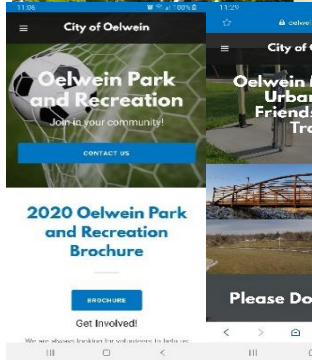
11:06
100%
City of Oelwein
Oelwein Park and Recreation
Join in your community!
CONTACT US
2020 Oelwein Park and Recreation Brochure
BROCHURE
Get Involved!
We are always looking for volunteers to help us

11:29
oelwe
City of
Oelwein
Urban
Friends
Tra
Please Do